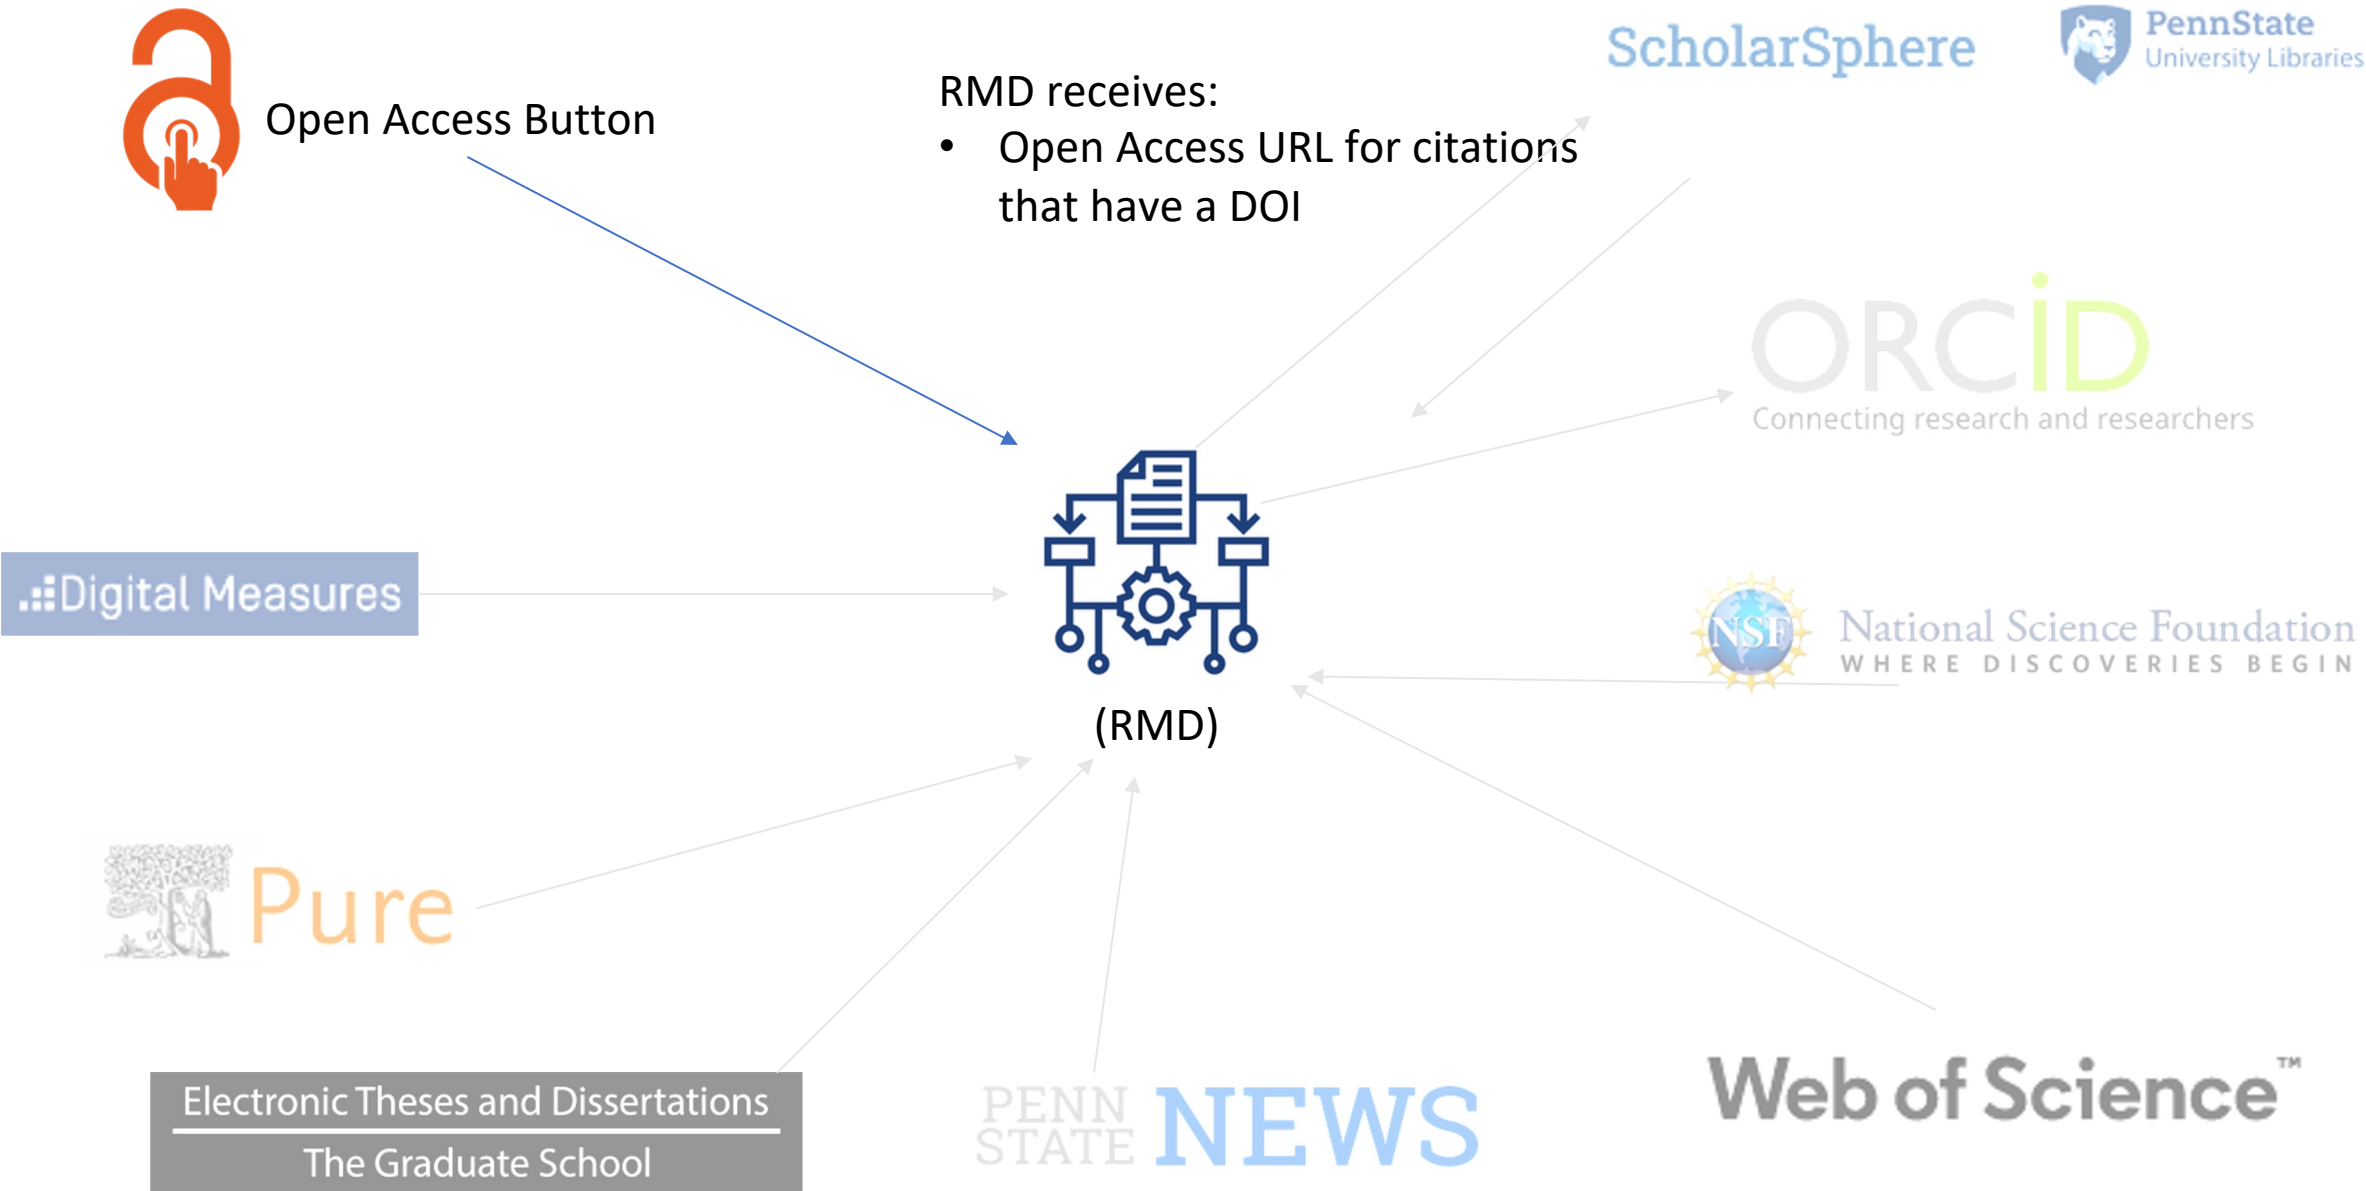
Open Access Button

RMD receives:
• Open Access URL for citations that have a DOI

ScholarSphere

PennState
University Libraries

ORCID
Connecting research and researchers

Digital Measures

(RMD)

NSF
National Science Foundation
WHERE DISCOVERIES BEGIN

Pure

Web of Science™

Electronic Theses and Dissertations
The Graduate School

PENN STATE NEWS